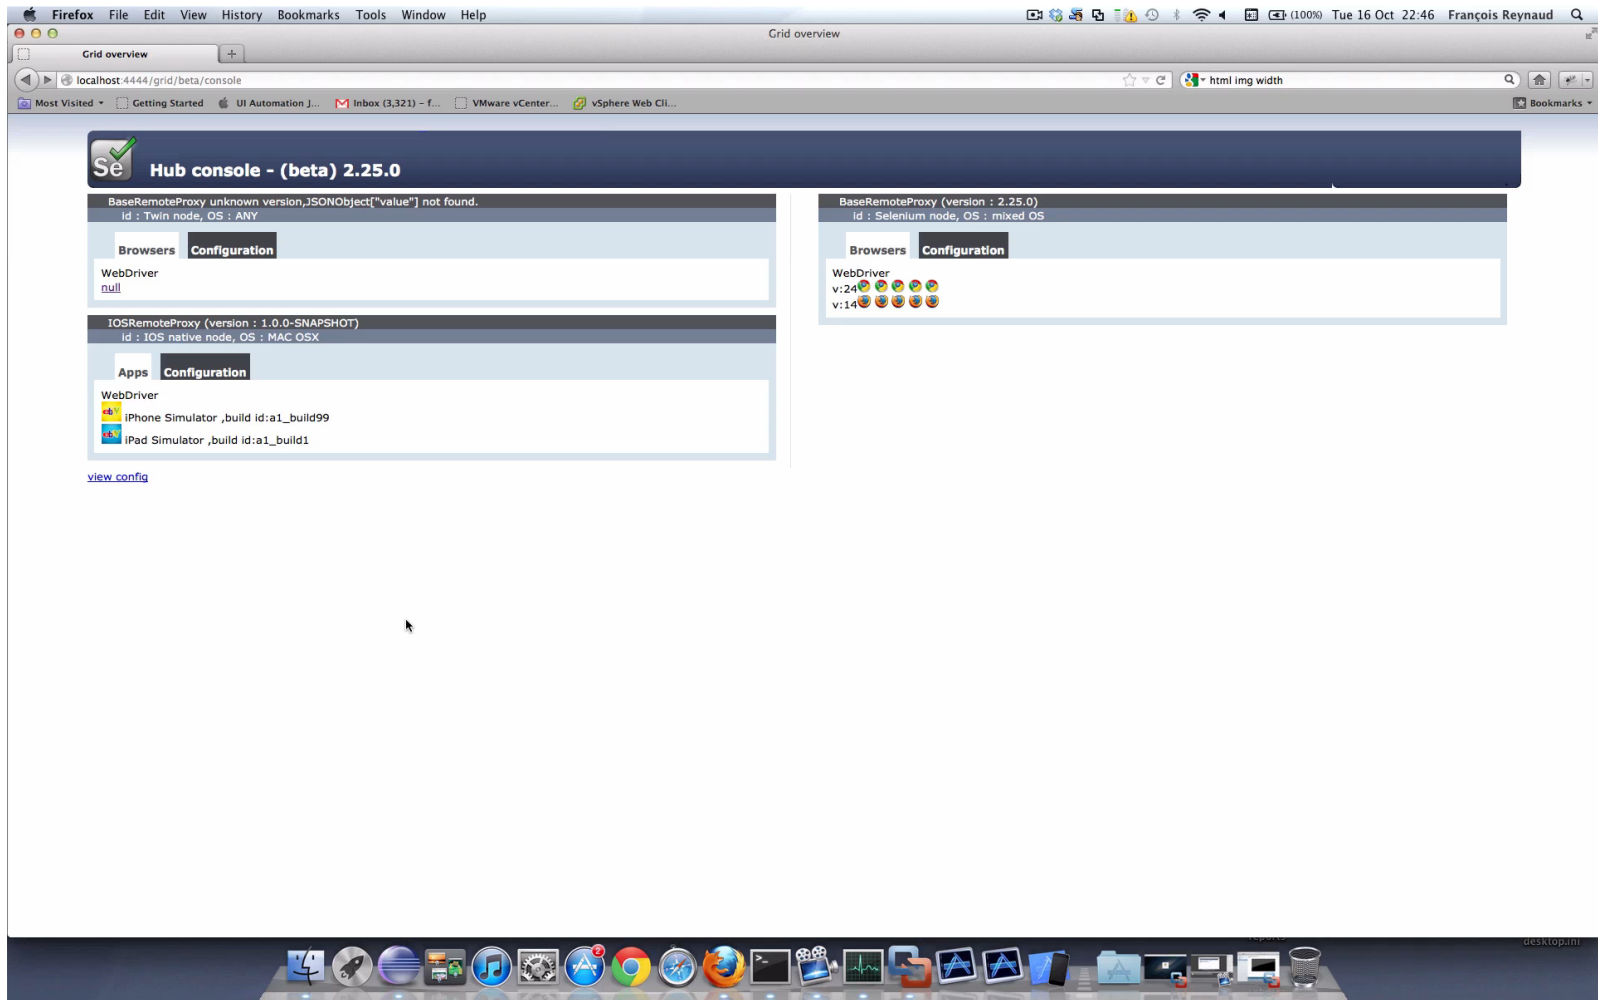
Firefox File Edit View History Bookmarks Tools Window Help

(100%) Tue 16 Oct 22:46 François Reynaud

Grid overview

Grid overview

localhost:4444/grid/beta/console

html img width

Most Visited Getting Started UI Automation J... Inbox (3,321) – f... VMware vCenter... vSphere Web Cli... Bookmarks

Se

Hub console - (beta) 2.25.0

BaseRemoteProxy unknown version,JSONObject["value"] not found.
id : Twin node, OS : ANY

Browsers Configuration

WebDriver
null

IOSRemoteProxy (version : 1.0.0-SNAPSHOT)
id : IOS native node, OS : MAC OSX

Apps Configuration

WebDriver
iPhone Simulator ,build id:a1_build99
iPad Simulator ,build id:a1_build1

view config

BaseRemoteProxy (version : 2.25.0)
id : Selenium node, OS : mixed OS

Browsers Configuration

WebDriver
v:24
v:14

desktop.ini